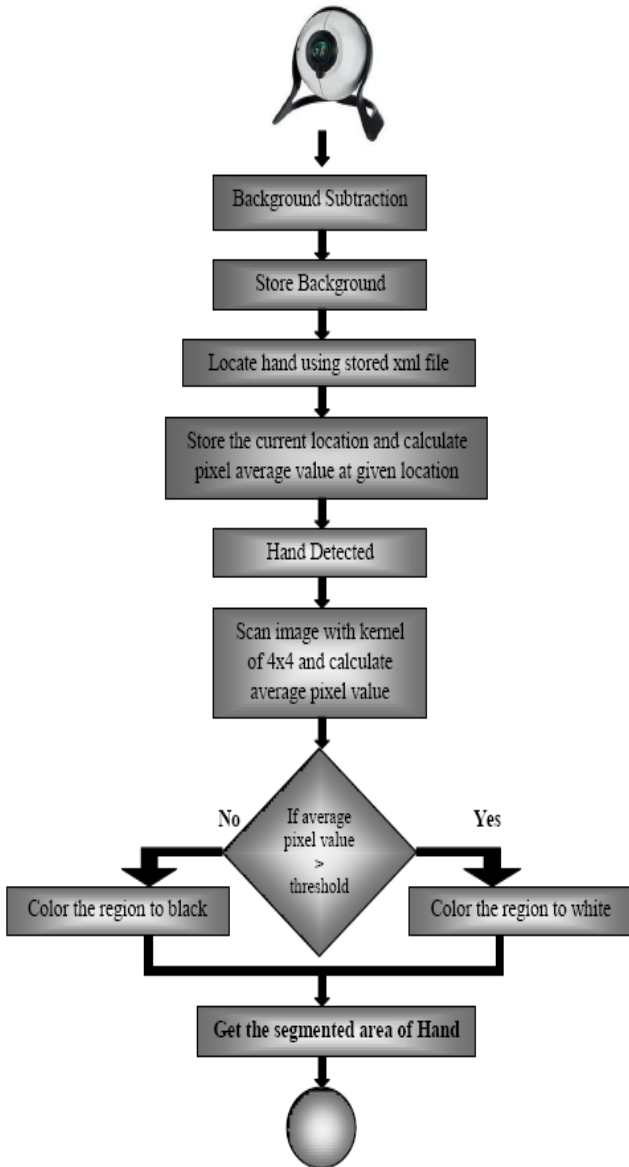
Background Subtraction

Store Background

Locate hand using stored xml file

Store the current location and calculate pixel average value at given location

Hand Detected

Scan image with kernel of 4x4 and calculate average pixel value

No

If average pixel value > threshold

Yes

Color the region to black

Color the region to white

Get the segmented area of Hand